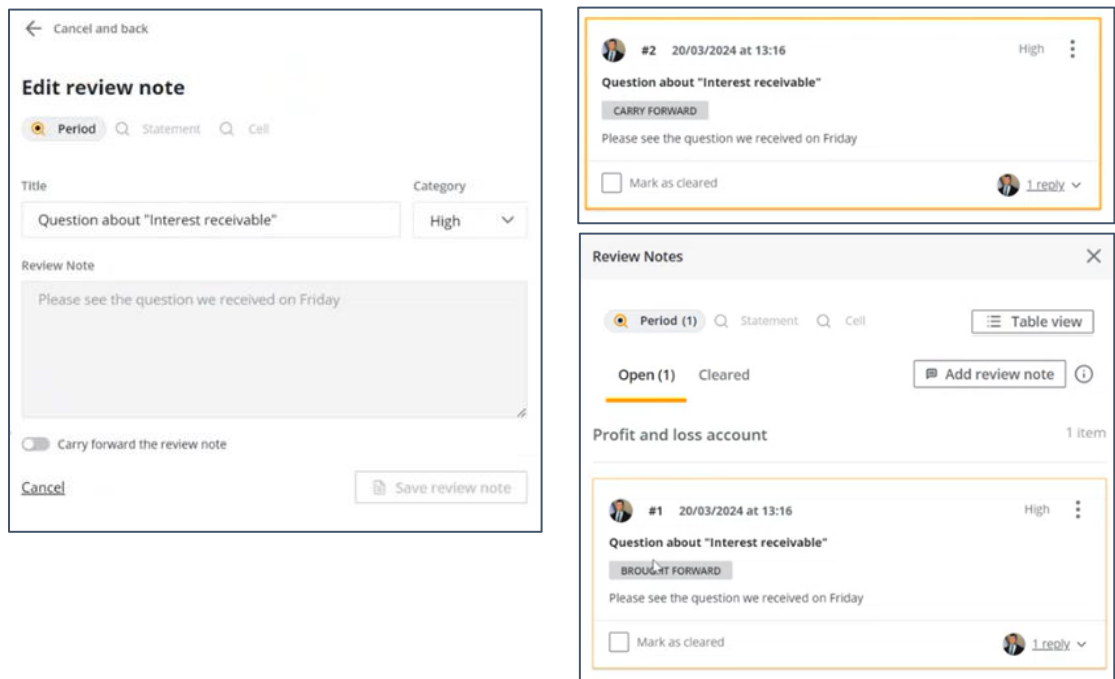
← Cancel and back

Edit review note

Period Statement Cell

Title

Question about "Interest receivable"

Category

High

Review Note

Please see the question we received on Friday

Carry forward the review note

Cancel

Save review note

#2 20/03/2024 at 13:16

High

Question about "Interest receivable"

CARRY FORWARD

Please see the question we received on Friday

Mark as cleared

1 reply

Review Notes

Period (1) Statement Cell

Table view

Open (1) Cleared

Add review note

Profit and loss account

1 item

#1 20/03/2024 at 13:16

High

Question about "Interest receivable"

BROUGHT FORWARD

Please see the question we received on Friday

Mark as cleared

1 reply